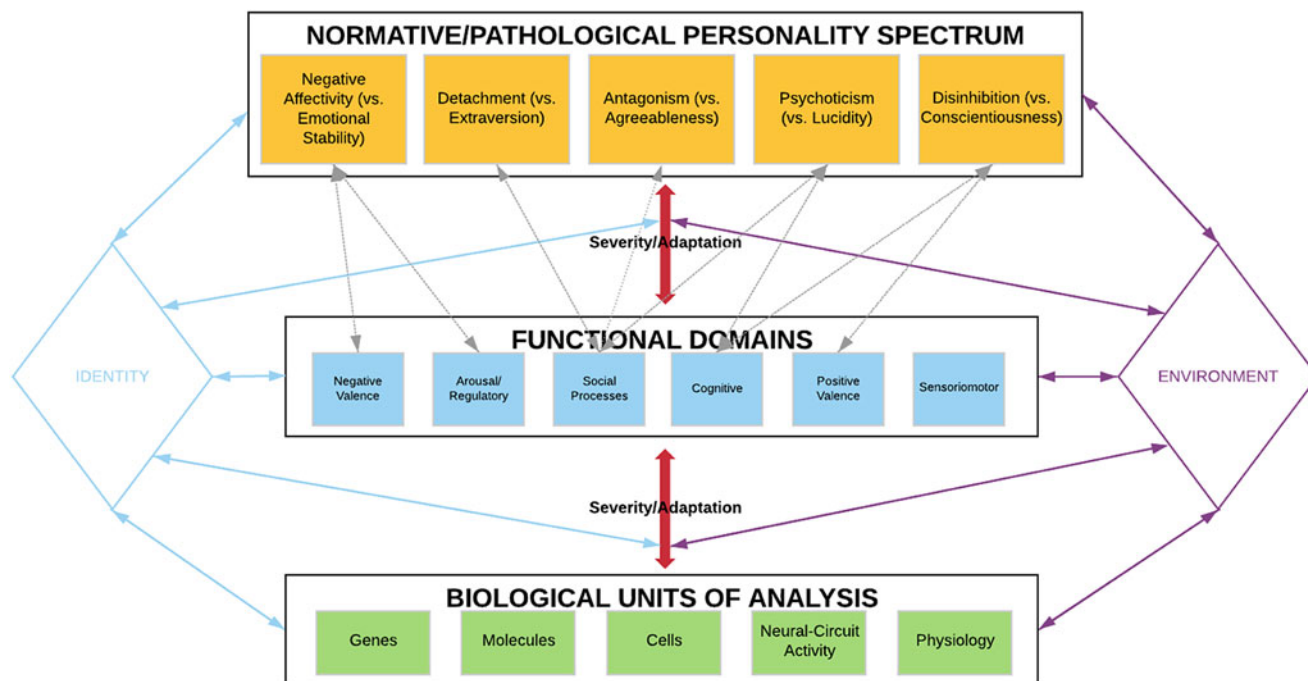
NORMATIVE/PATHOLOGICAL PERSONALITY SPECTRUM

Negative Affectivity (vs. Emotional Stability)

Detachment (vs. Extraversion)

Antagonism (vs. Agreeableness)

Psychoticism (vs. Lucidity)

Disinhibition (vs. Conscientiousness)

Severity/Adaptation

IDENTITY

FUNCTIONAL DOMAINS

Negative Valence

Arousal/ Regulatory

Social Processes

Cognitive

Positive Valence

Sensoriomotor

ENVIRONMENT

Severity/Adaptation

BIOLOGICAL UNITS OF ANALYSIS

Genes

Molecules

Cells

Neural-Circuit Activity

Physiology